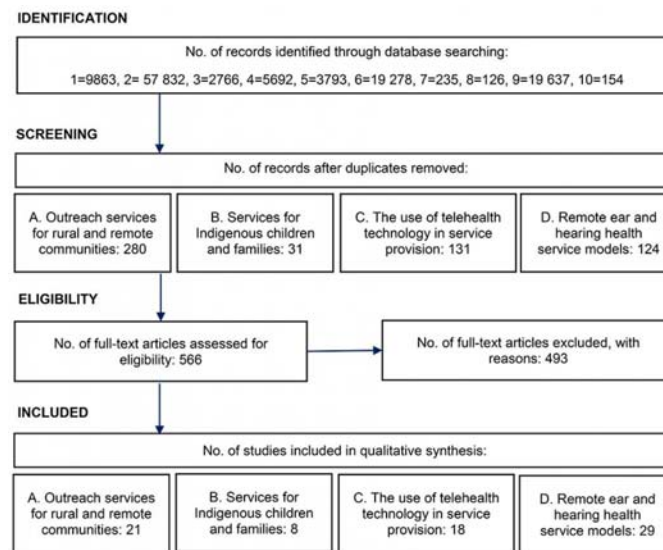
IDENTIFICATION

No. of records identified through database searching:

1=9863, 2= 57 832, 3=2766, 4=5692, 5=3793, 6=19 278, 7=235, 8=126, 9=19 637, 10=154

SCREENING

No. of records after duplicates removed:

A. Outreach services for rural and remote communities: 280

B. Services for Indigenous children and families: 31

C. The use of telehealth technology in service provision: 131

D. Remote ear and hearing health service models: 124

ELIGIBILITY

No. of full-text articles assessed for eligibility: 566

No. of full-text articles excluded, with reasons: 493

INCLUDED

No. of studies included in qualitative synthesis:

A. Outreach services for rural and remote communities: 21

B. Services for Indigenous children and families: 8

C. The use of telehealth technology in service provision: 18

D. Remote ear and hearing health service models: 29